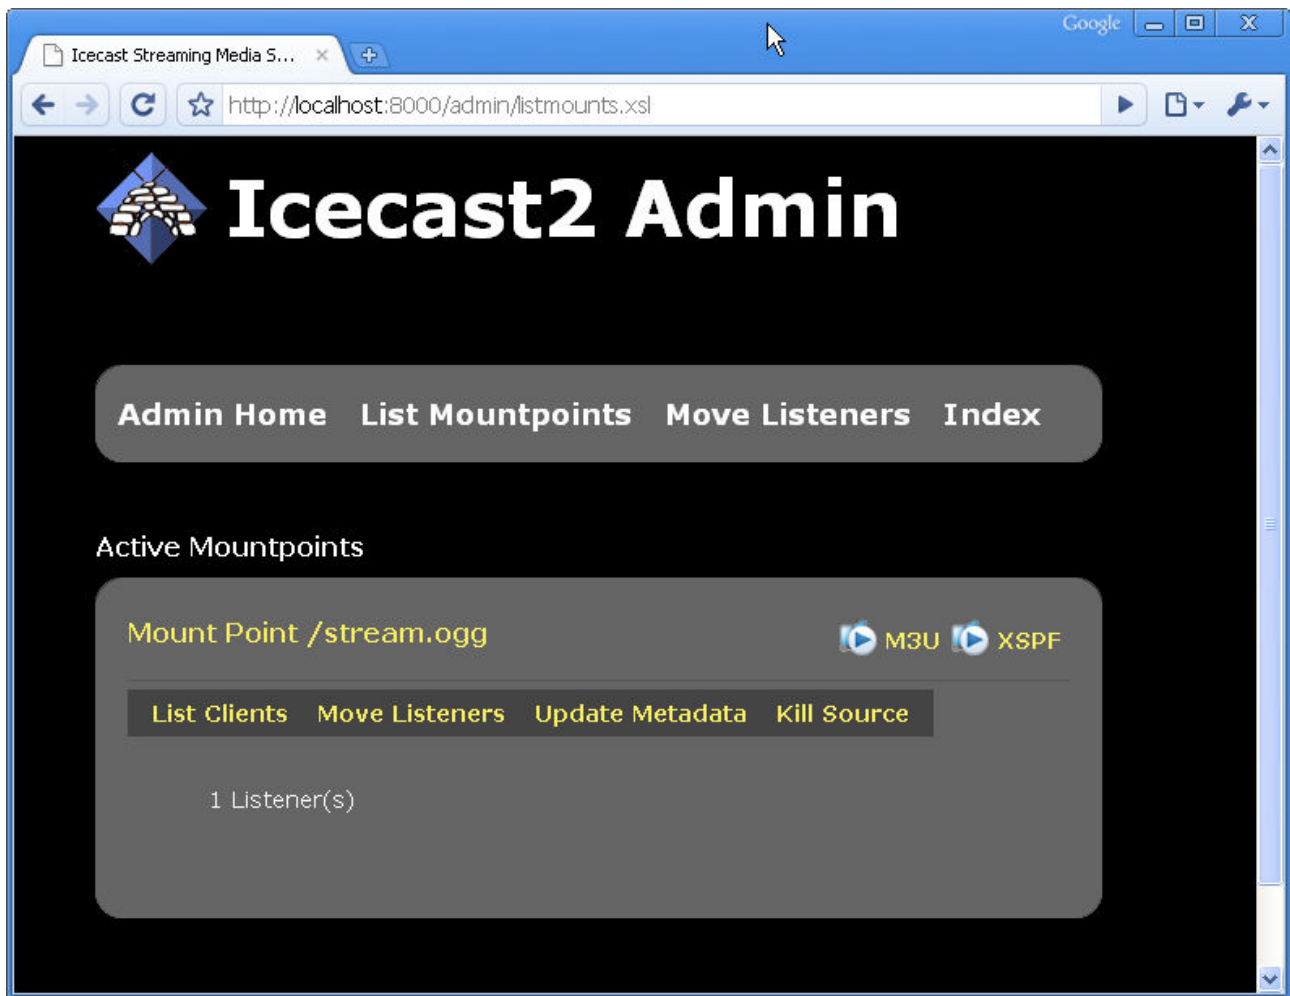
Icecast Streaming Media S... ×

Google

http://localhost:8000/admin/listmounts.xsl

Icecast2 Admin

Admin Home List Mountpoints Move Listeners Index

Active Mountpoints

Mount Point /stream.ogg

M3U XSPF

List Clients Move Listeners Update Metadata Kill Source

1 Listener(s)